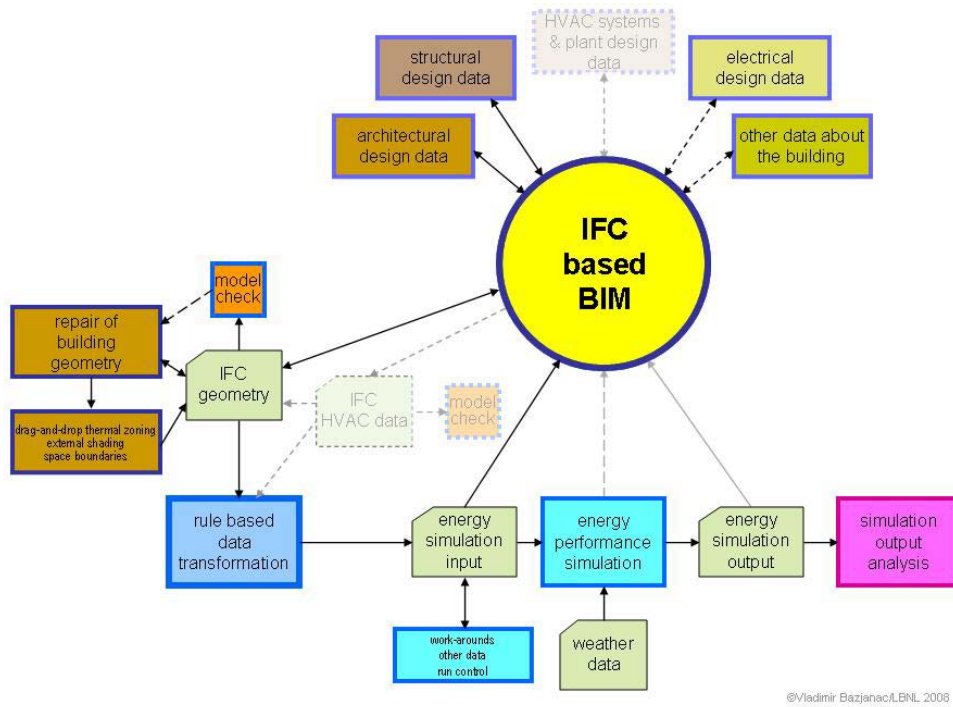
HVAC systems & plant design data

structural design data

electrical design data

architectural design data

other data about the building

IFC based BIM

model check

repair of building geometry

IFC geometry

drag-and-drop thermal zoning external shading space boundaries

IFC HVAC data

model check

rule based data transformation

energy simulation input

energy performance simulation

energy simulation output

simulation output analysis

work-arounds other data run control

weather data

©Vladimir Bazjanac/LBNL 2008